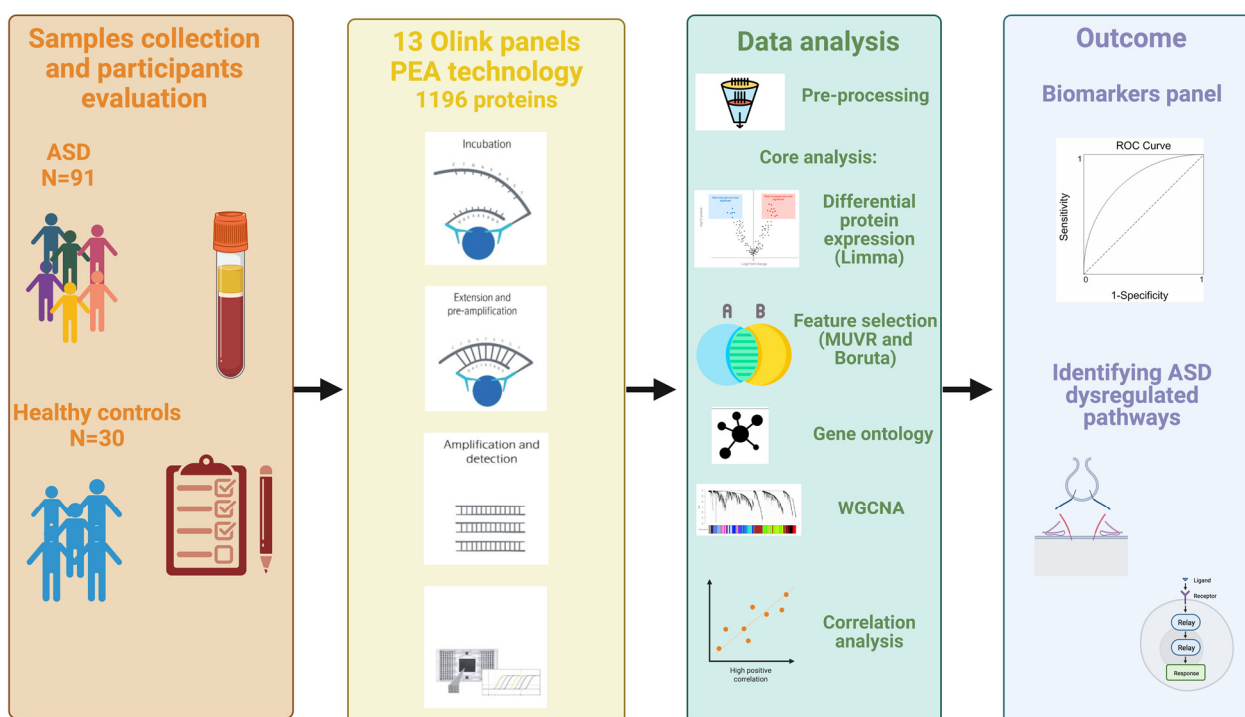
Samples collection and participants evaluation

ASD
N=91

Healthy controls
N=30

13 Olink panels
PEA technology
1196 proteins

Incubation

Extension and pre-amplification

Amplification and detection

Data analysis

Pre-processing

Core analysis:

Differential protein expression (Limma)

A B

Feature selection (MUVR and Boruta)

Gene ontology

WGCNA

Correlation analysis

High positive correlation

Outcome

Biomarkers panel

ROC Curve

1

Sensitivity

0

1

1-Specificity

Identifying ASD dysregulated pathways

Ligand

Receptor

Relay

Relay

Response